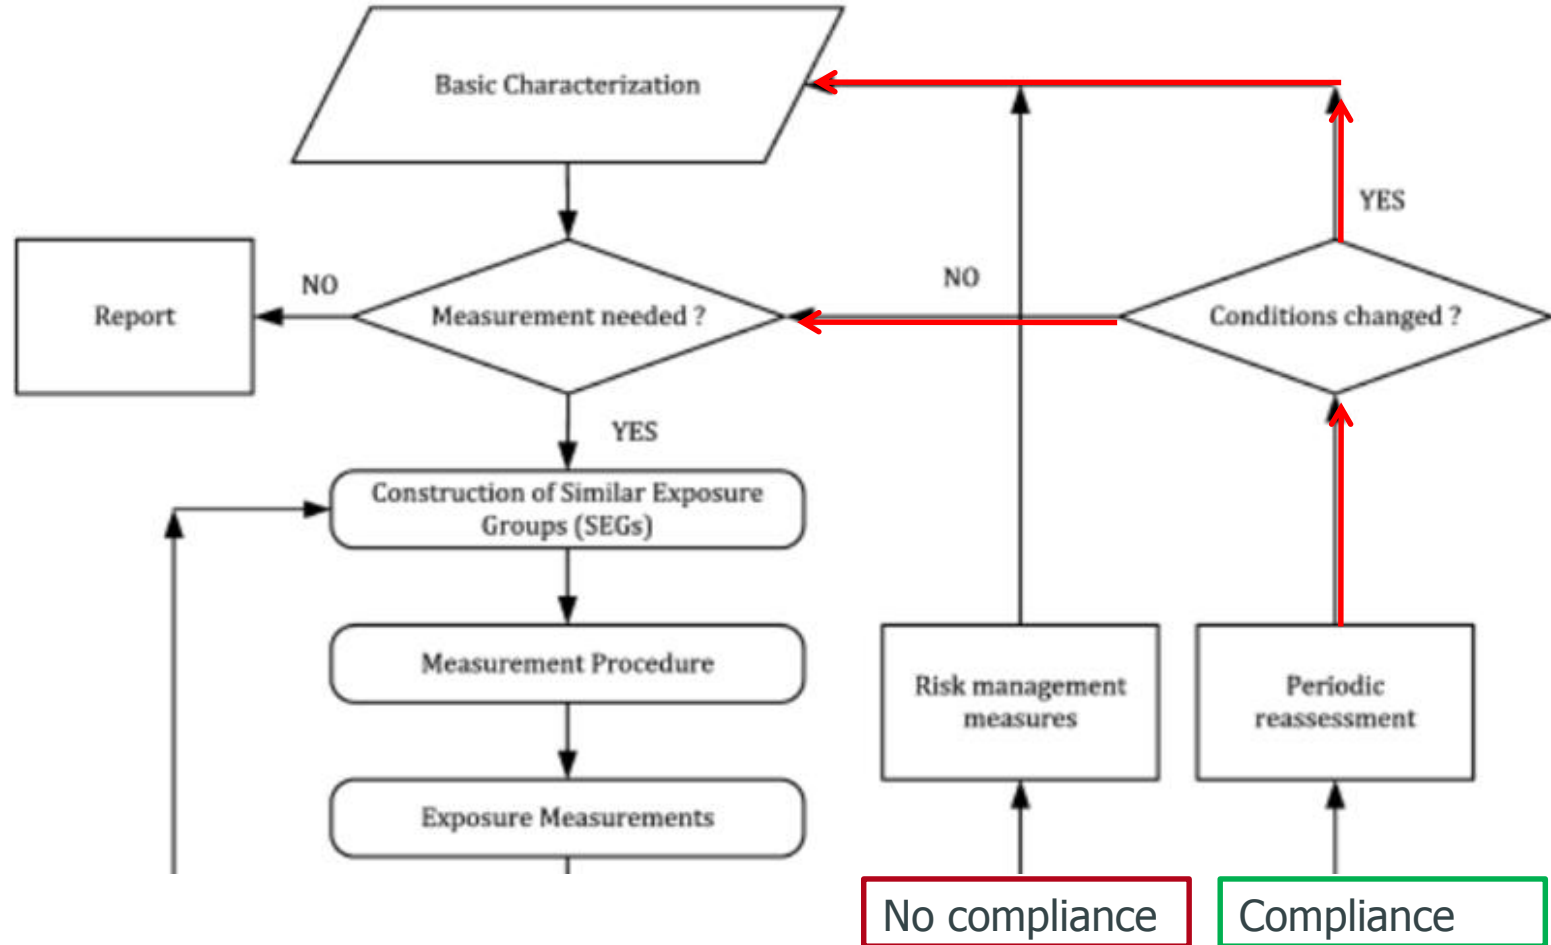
Basic Characterization

Report

NO

Measurement needed ?

YES

NO

Conditions changed ?

YES

Construction of Similar Exposure Groups (SEGs)

Measurement Procedure

Exposure Measurements

Risk management measures

Periodic reassessment

No compliance

Compliance